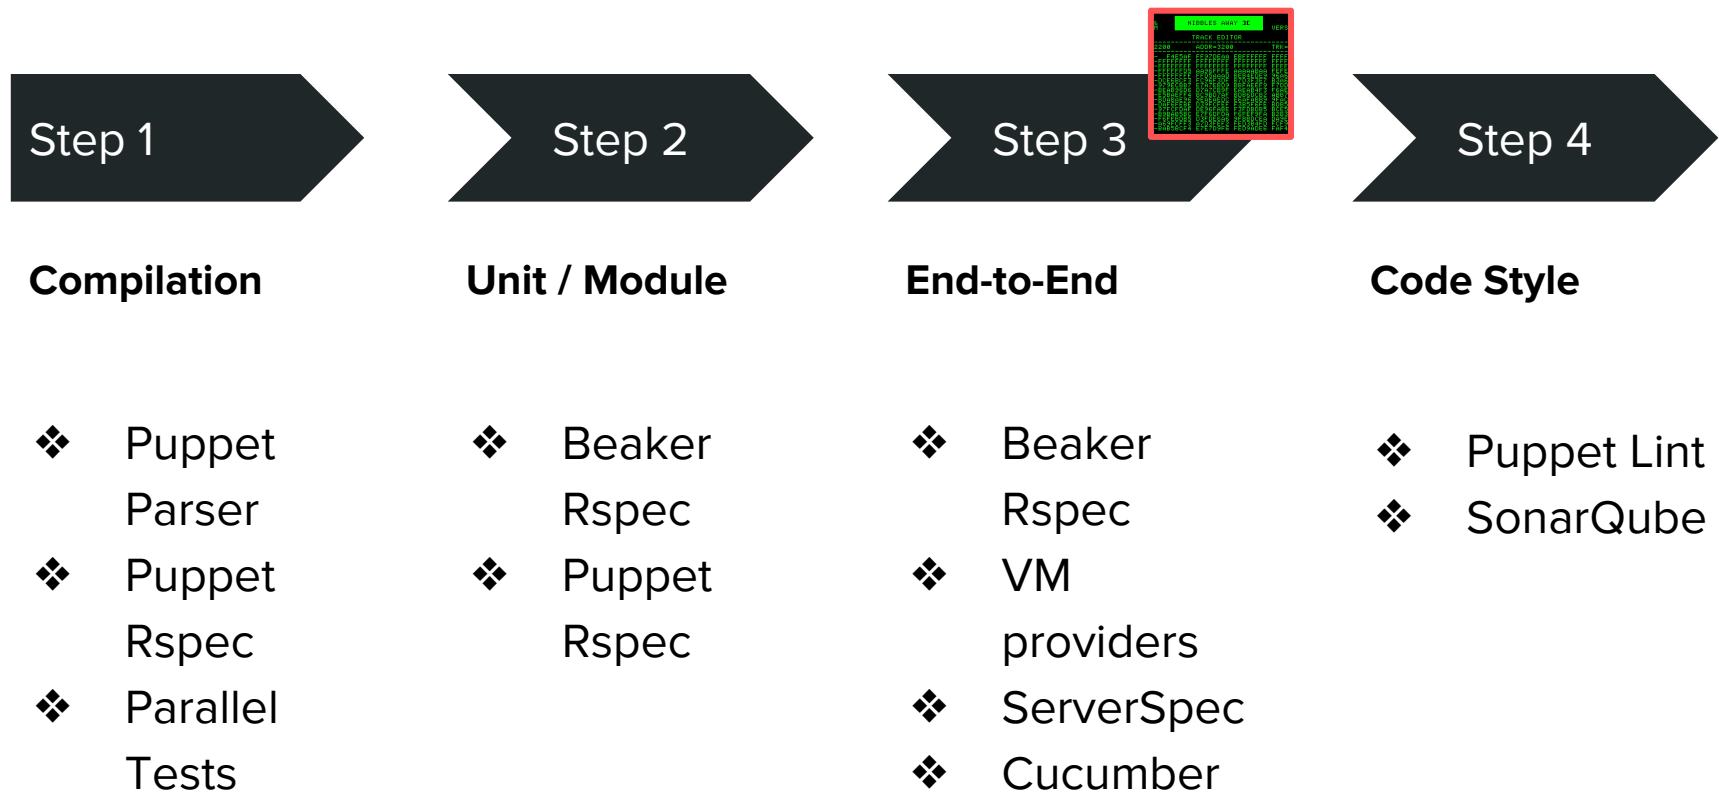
Step 1

Compilation

❖ Puppet Parser
❖ Puppet Rspec
❖ Parallel Tests

Step 2

Unit / Module

❖ Beaker Rspec
❖ Puppet Rspec

NIBBLES AWAY IIC
TRACK EDITOR
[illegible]

Step 3

End-to-End

❖ Beaker Rspec
❖ VM providers
❖ ServerSpec
❖ Cucumber

Step 4

Code Style

❖ Puppet Lint
❖ SonarQube